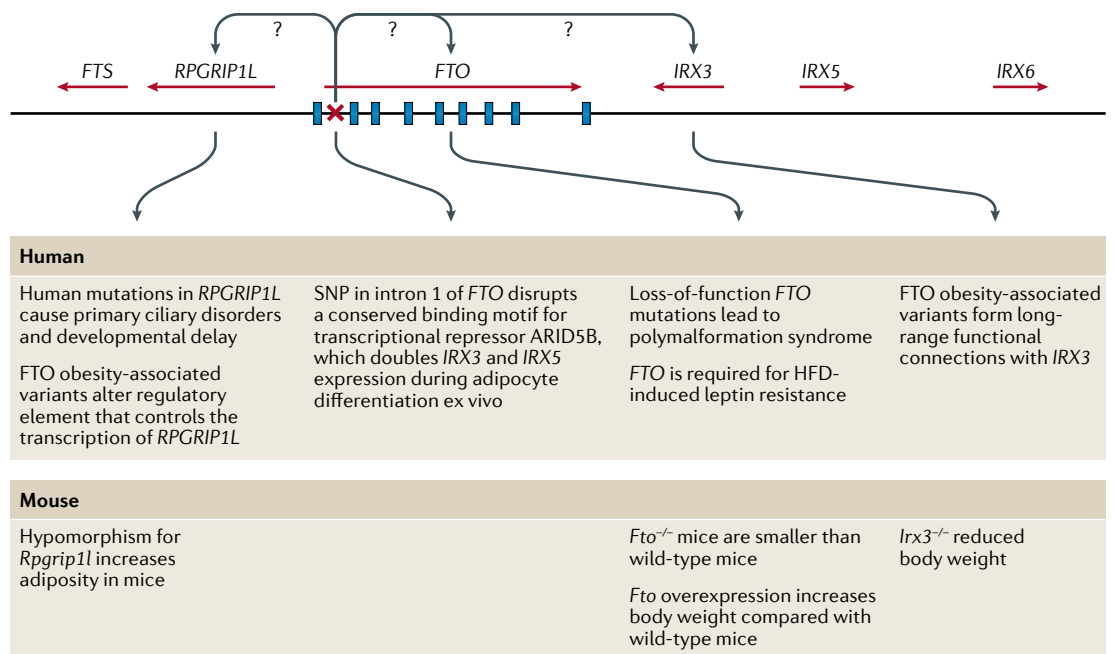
?

?

?

FTS

RPGRIP1L

FTO

IRX3

IRX5

IRX6

**Human**

| | | | |
|---|---|---|---|
| Human mutations in RPGRIP1L cause primary ciliary disorders and developmental delay<br><br>FTO obesity-associated variants alter regulatory element that controls the transcription of RPGRIP1L | SNP in intron 1 of FTO disrupts a conserved binding motif for transcriptional repressor ARID5B, which doubles IRX3 and IRX5 expression during adipocyte differentiation ex vivo | Loss-of-function FTO mutations lead to polymalformation syndrome<br><br>FTO is required for HFD-induced leptin resistance | FTO obesity-associated variants form long-range functional connections with IRX3 |

**Mouse**

| | | | |
|---|---|---|---|
| Hypomorphism for Rpgrip1l increases adiposity in mice | | $Fto^{-/-}$ mice are smaller than wild-type mice<br><br>Fto overexpression increases body weight compared with wild-type mice | $Irx3^{-/-}$ reduced body weight |